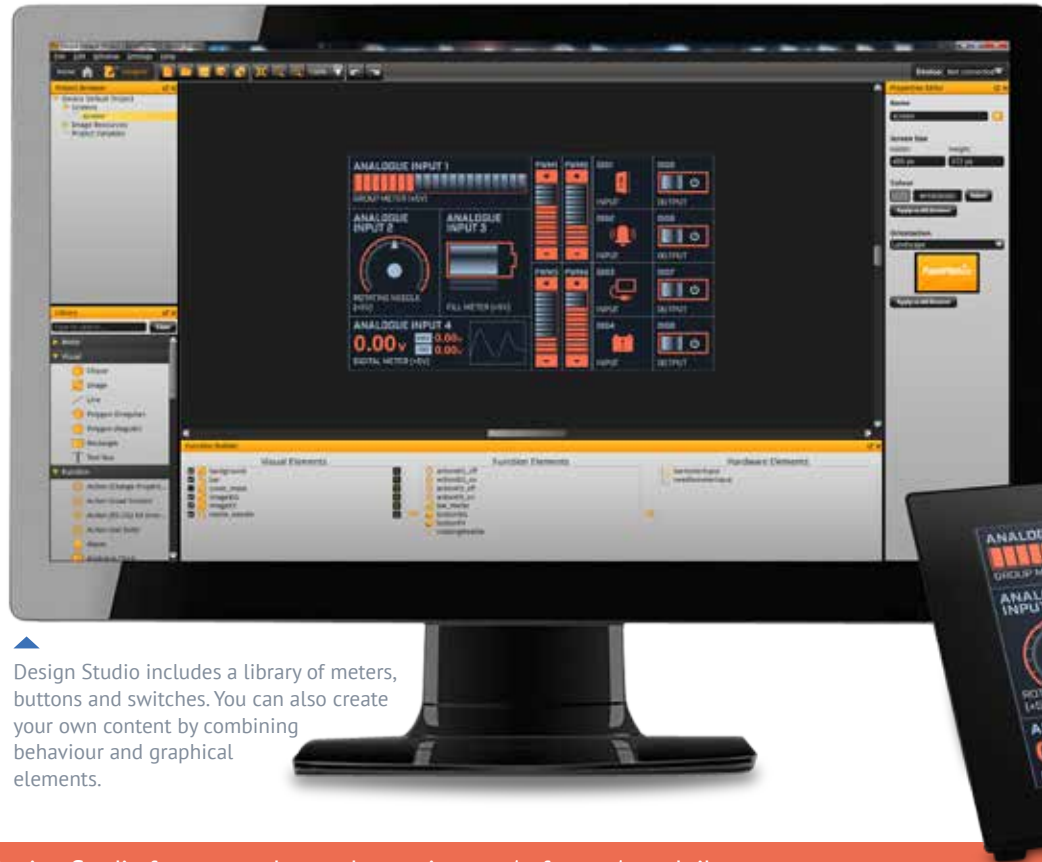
ANALOGUE INPUT 1

GROUP METER (+5V)

ANALOGUE INPUT 2

ANALOGUE INPUT 3

ROTATING NEEDLE (+5V)

FILL METER (+5V)

ANALOGUE INPUT 4

0.00v

0.00v

0.00v

DIGITAL METER (+5V)

INPUT

OUTPUT

Visual Elements

Function Elements

Hardware Elements

Design Studio includes a library of meters, buttons and switches. You can also create your own content by combining behaviour and graphical elements.